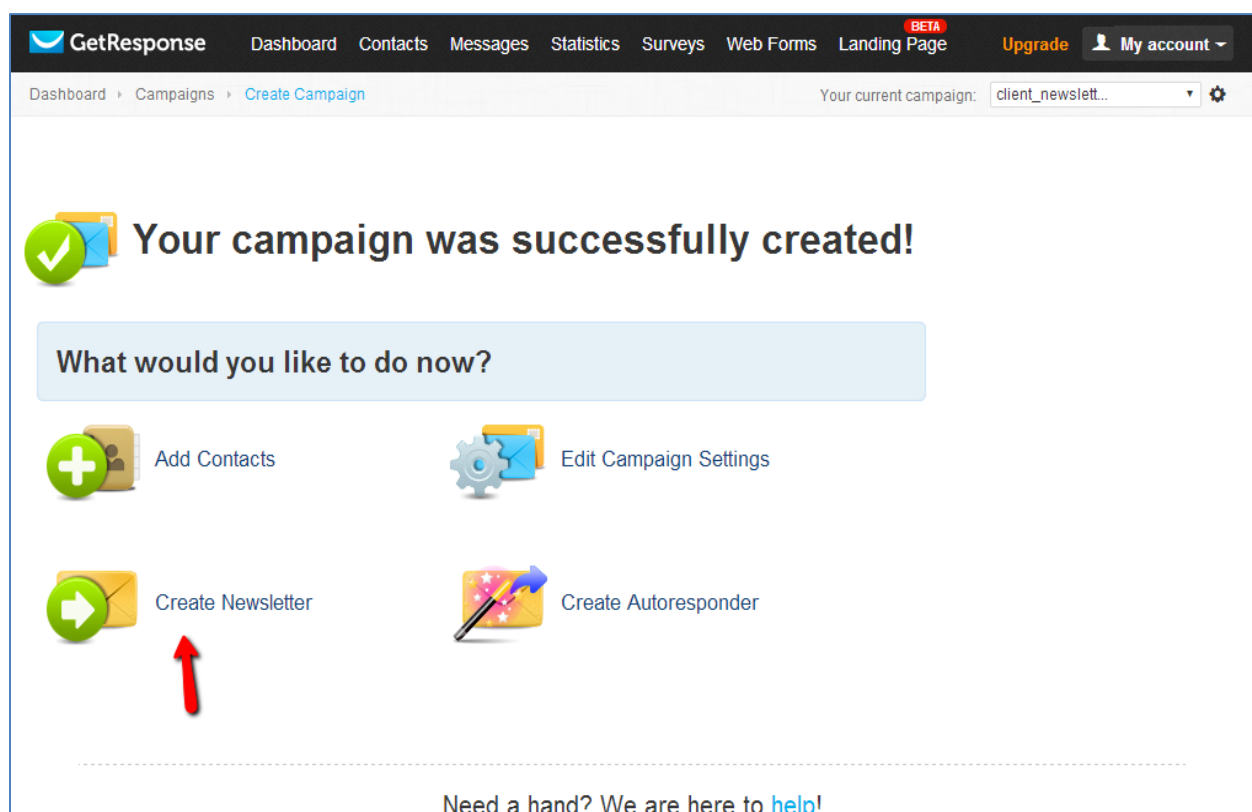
GetResponse Dashboard Contacts Messages Statistics Surveys Web Forms BETA Landing Page Upgrade My account

Dashboard › Campaigns › Create Campaign

Your current campaign: client_newslett...

Your campaign was successfully created!

What would you like to do now?

Add Contacts

Edit Campaign Settings

Create Newsletter

Create Autoresponder

Need a hand? We are here to help!